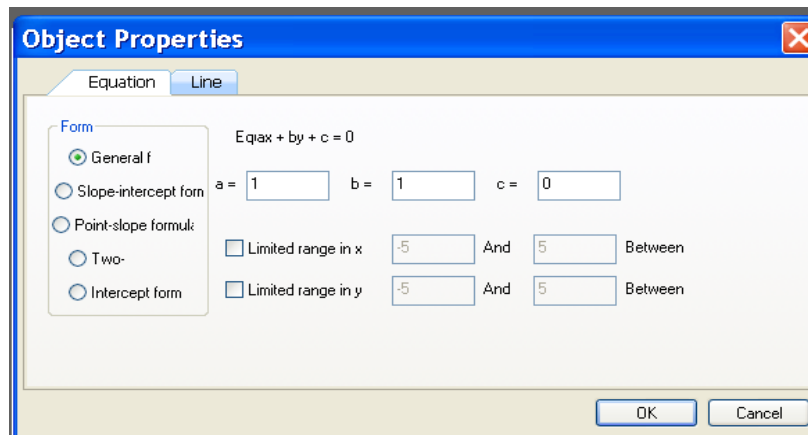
Object Properties

Equation Line

Form
General f
Slope-intercept forn
Point-slope formula
Two-
Intercept form

Eq:ax + by + c = 0

a = 1 b = 1 c = 0

Limited range in x -5 And 5 Between
Limited range in y -5 And 5 Between

OK Cancel